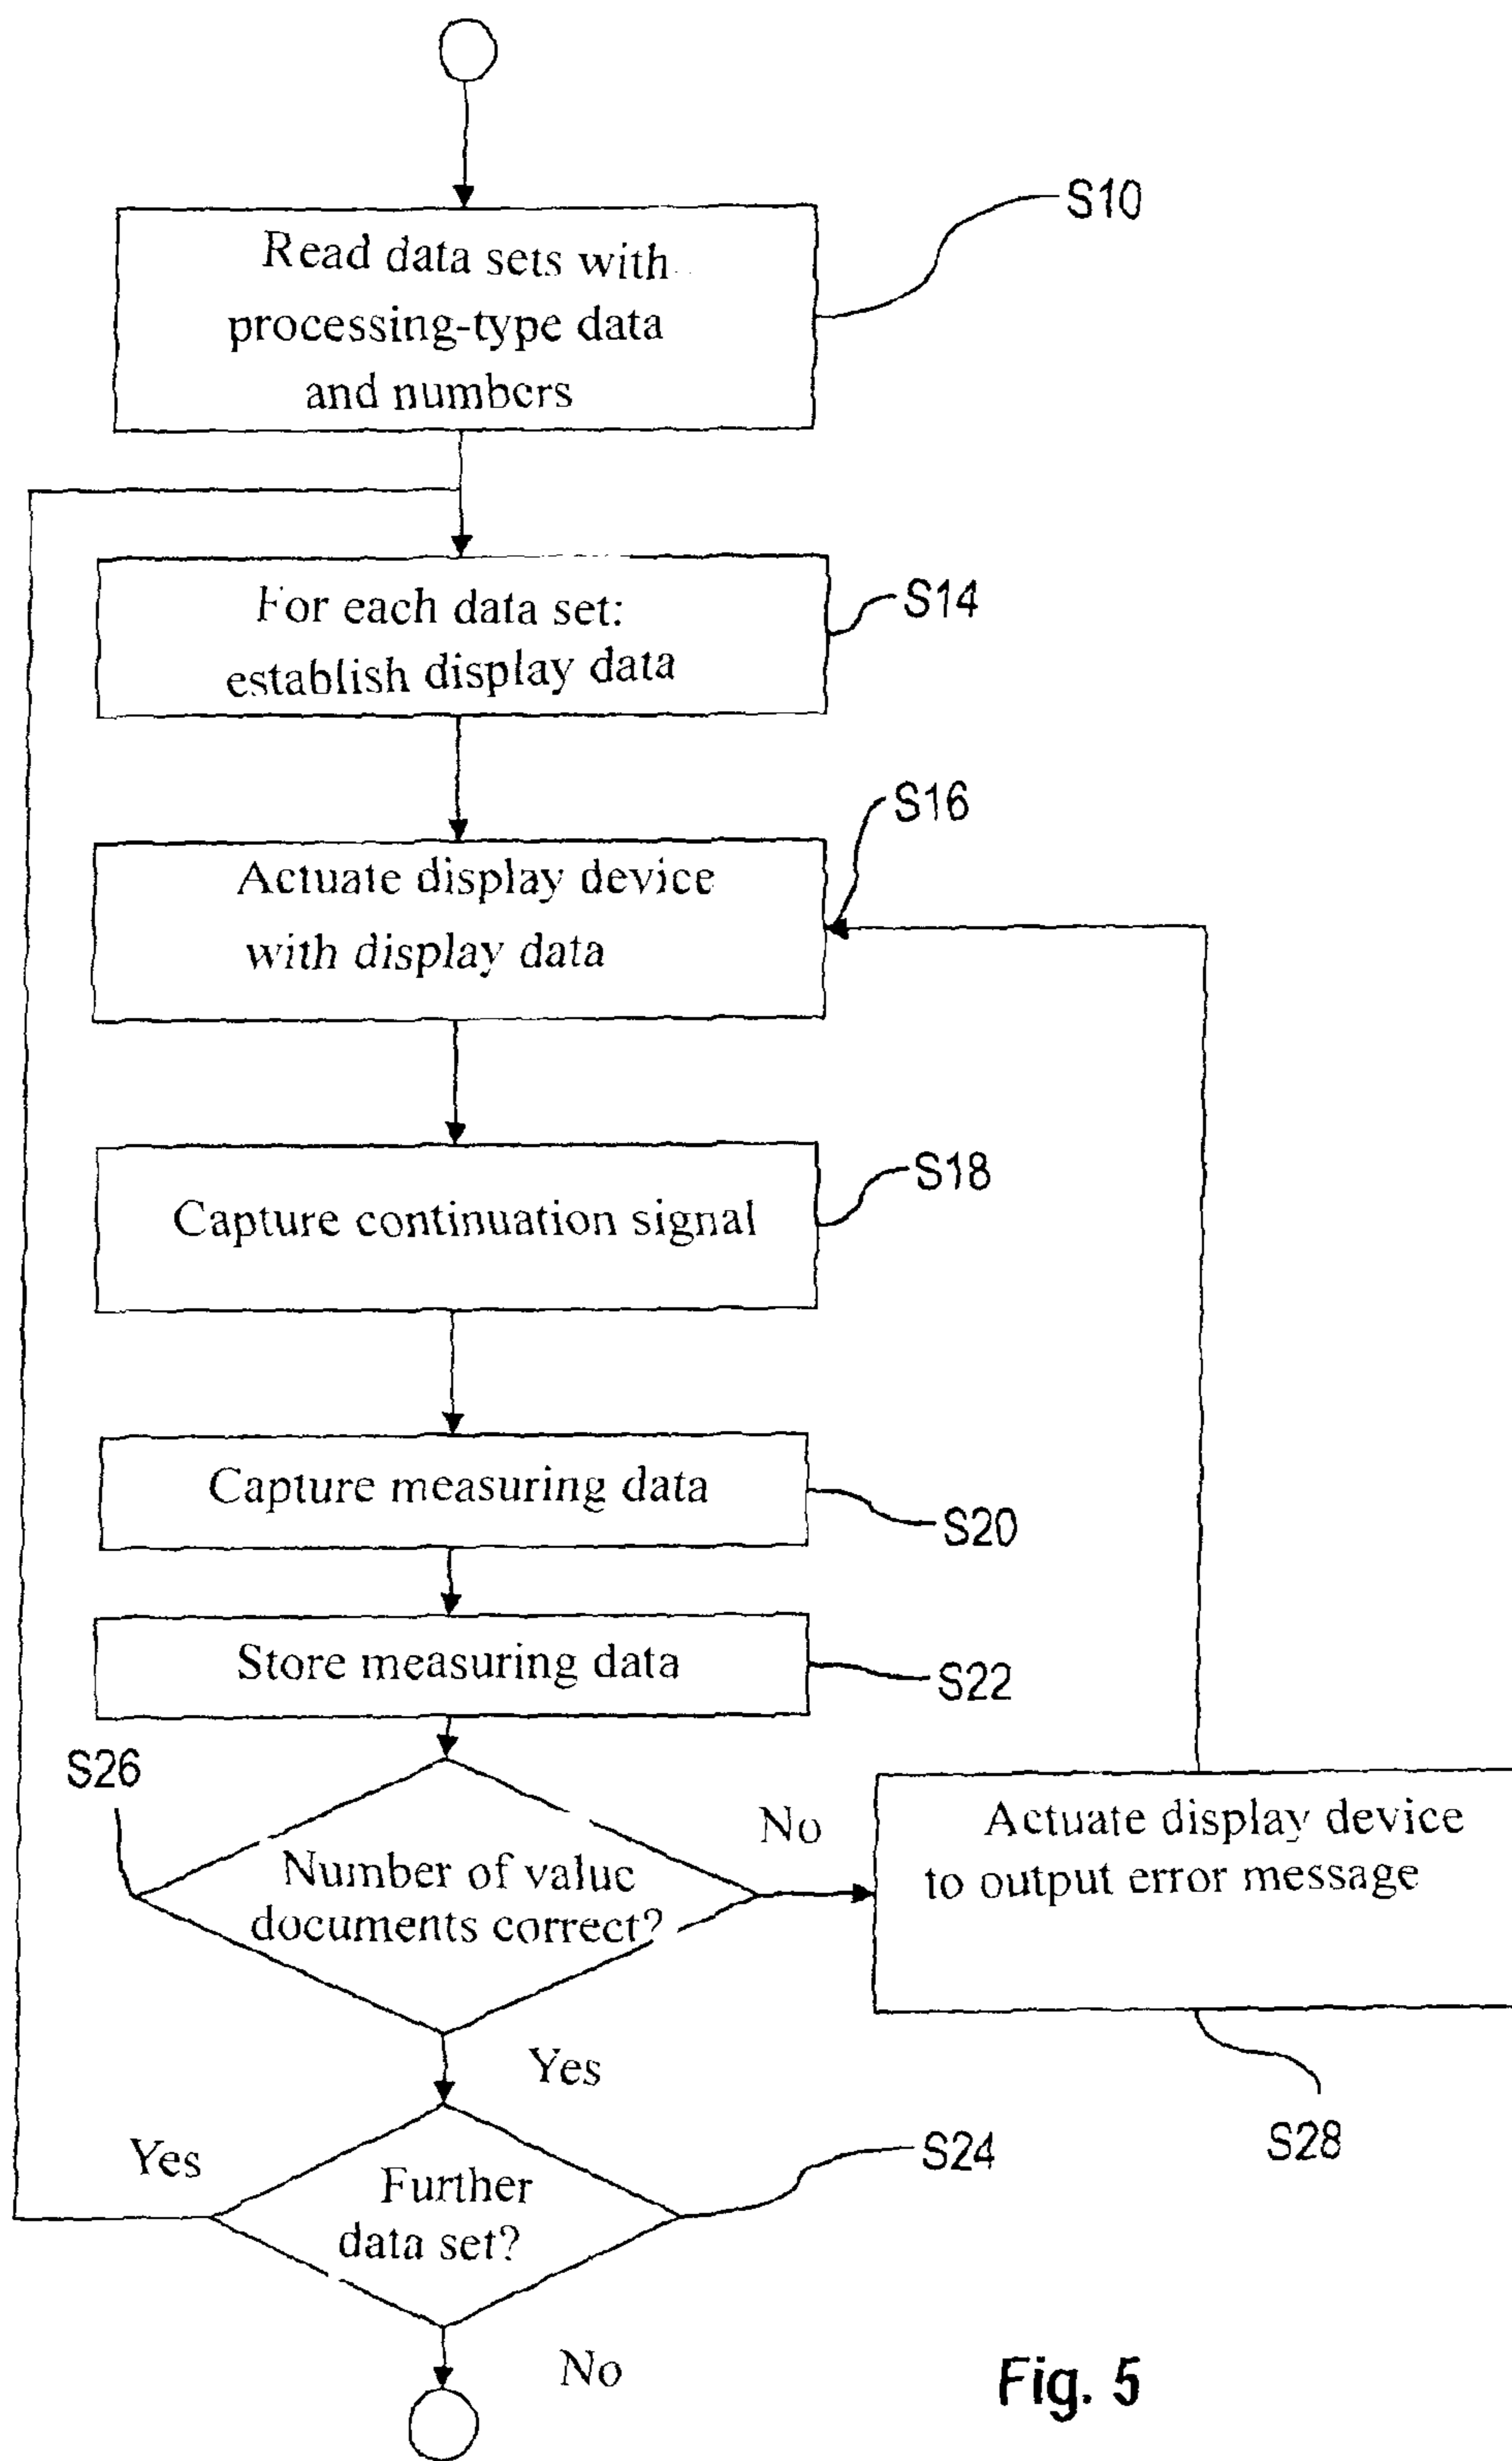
Read data sets with processing-type data and numbers

S10

For each data set: establish display data

S14

S16

Actuate display device with display data

Capture continuation signal

S18

Capture measuring data

S20

Store measuring data

S22

S26

Number of value documents correct?

No

Actuate display device to output error message

Yes

S28

Yes

Further data set?

S24

No

Fig. 5